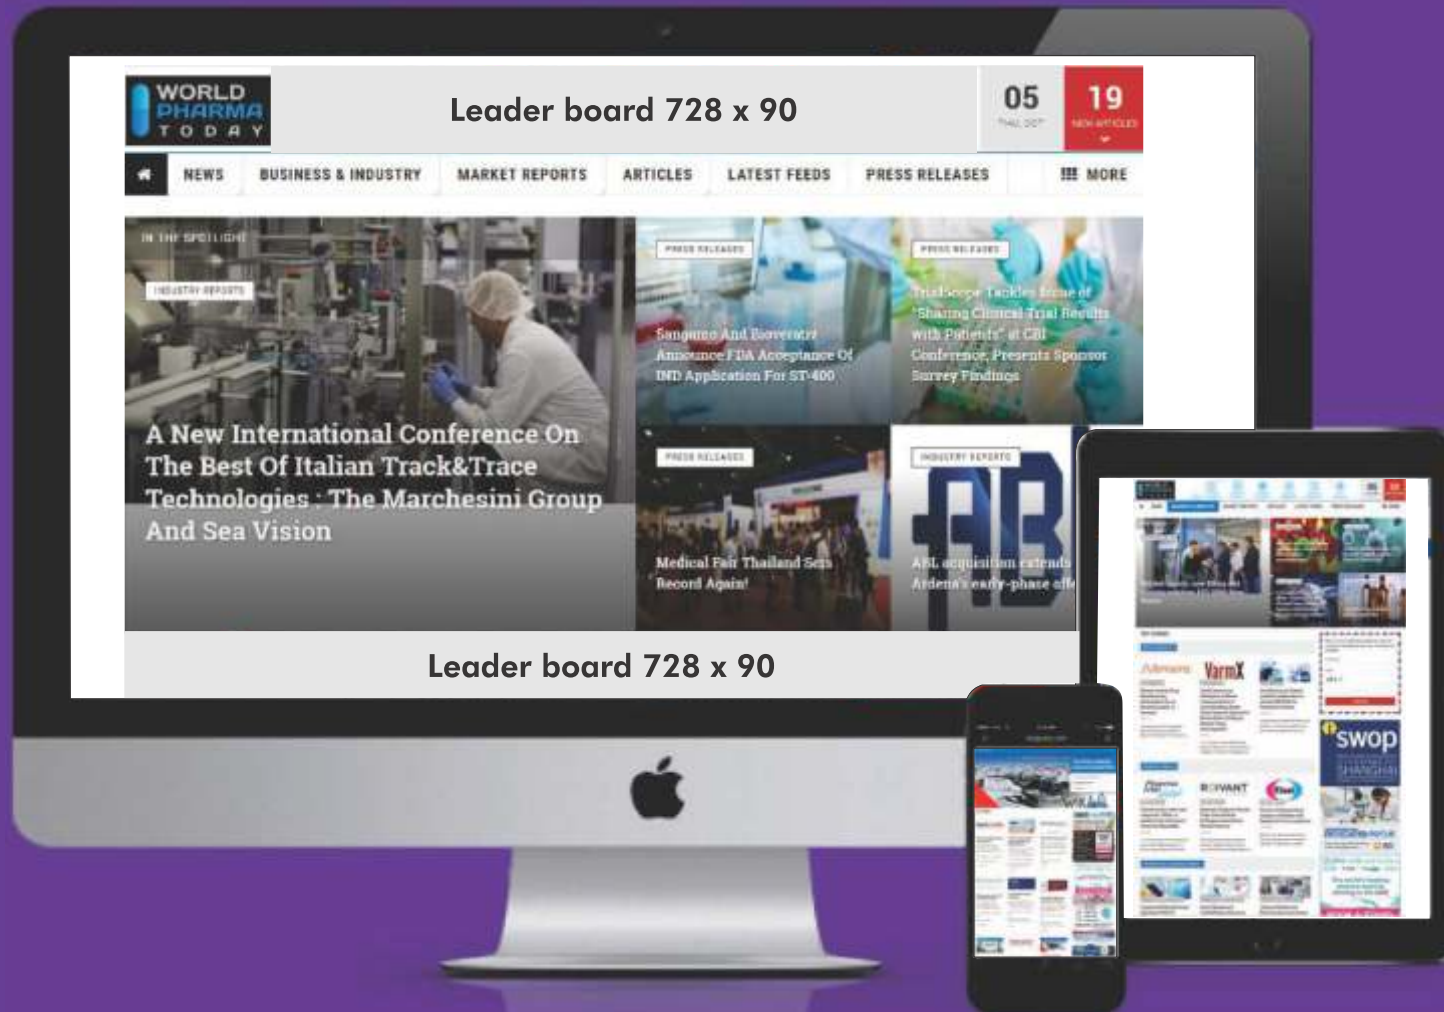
WORLD PHARMA TODAY

Leader board 728 x 90

05
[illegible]

19
NEW ARTICLES

NEWS BUSINESS & INDUSTRY MARKET REPORTS ARTICLES LATEST FEEDS PRESS RELEASES MORE

IN THE SPOTLIGHT

INDUSTRY REPORTS

A New International Conference On The Best Of Italian Track&Trace Technologies : The Marchesini Group And Sea Vision

PRESS RELEASES

Sangamo And Bioverativ Announce FDA Acceptance Of IND Application For ST-400

PRESS RELEASES

TrialScope Tackles Issue of "Sharing Clinical Trial Results with Patients" at CBI Conference, Presents Sponsor Survey Findings

PRESS RELEASES

Medical Fair Thailand Sets Record Again!

INDUSTRY REPORTS

ABL acquisition extends Ardena's early-phase offe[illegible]

Leader board 728 x 90

VarmX

swop

ROIVANT